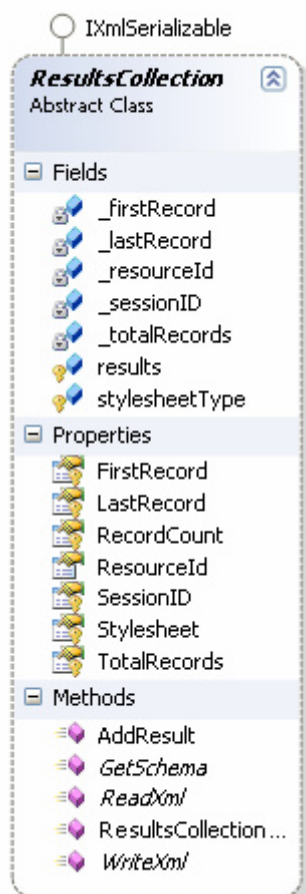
IXmlSerializable

ResultsCollection
Abstract Class

Fields
_firstRecord
_lastRecord
_resourceId
_sessionID
_totalRecords
results
stylesheetType

Properties
FirstRecord
LastRecord
RecordCount
ResourceId
SessionID
Stylesheet
TotalRecords

Methods
AddResult
GetSchema
ReadXml
ResultsCollection...
WriteXml